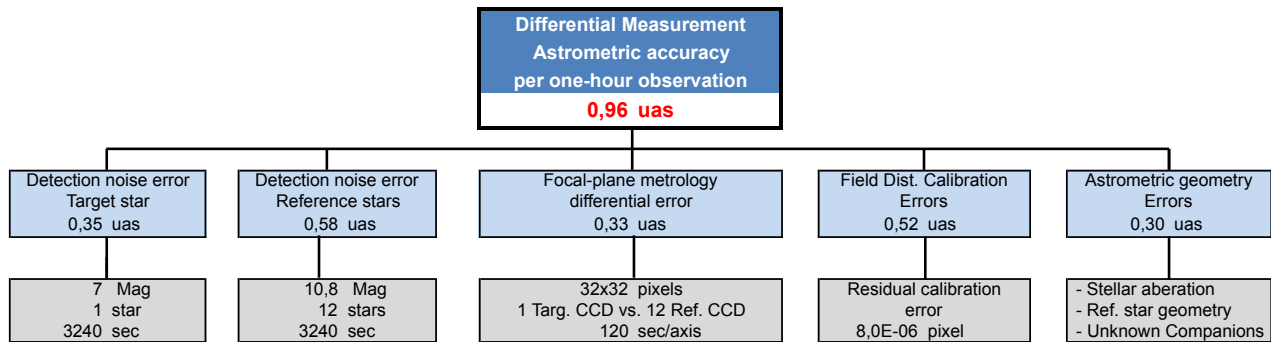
Differential Measurement
Astrometric accuracy
per one-hour observation
0,96 uas

Detection noise error
Target star
0,35 uas

7 Mag
1 star
3240 sec

Detection noise error
Reference stars
0,58 uas

10,8 Mag
12 stars
3240 sec

Focal-plane metrology
differential error
0,33 uas

32x32 pixels
1 Targ. CCD vs. 12 Ref. CCD
120 sec/axis

Field Dist. Calibration
Errors
0,52 uas

Residual calibration
error
8,0E-06 pixel

Astrometric geometry
Errors
0,30 uas

- Stellar aberation
- Ref. star geometry
- Unknown Companions